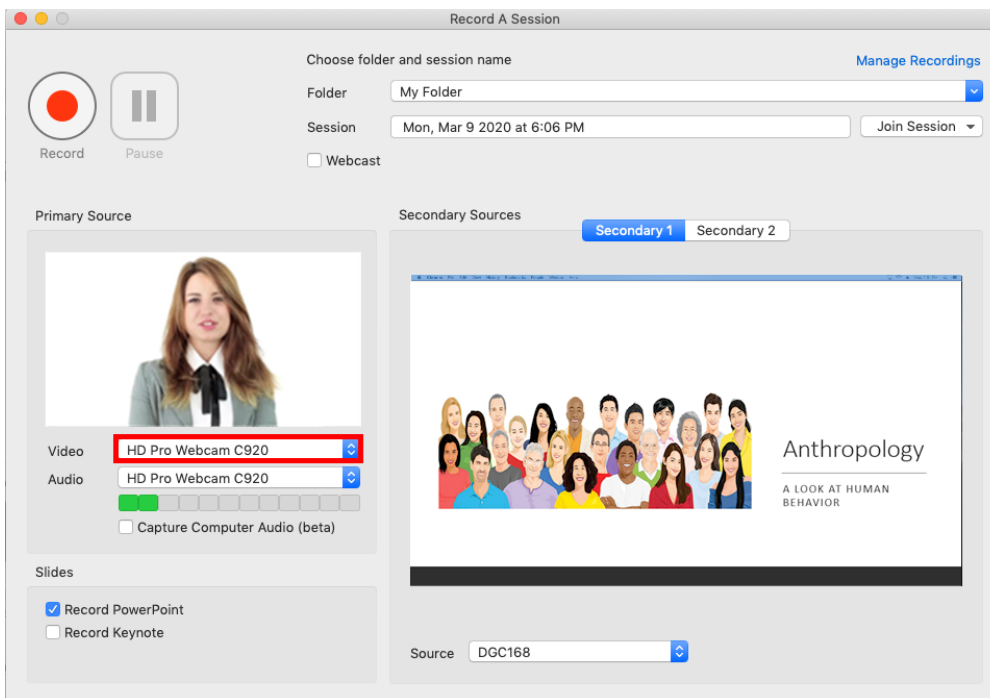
Record A Session

Record Pause

Choose folder and session name

Manage Recordings

Folder My Folder

Session Mon, Mar 9 2020 at 6:06 PM

Join Session

Webcast

Primary Source

Video HD Pro Webcam C920

Audio HD Pro Webcam C920

Capture Computer Audio (beta)

Slides

Record PowerPoint

Record Keynote

Secondary Sources

Secondary 1 Secondary 2

Anthropology

A LOOK AT HUMAN BEHAVIOR

Source DGC168